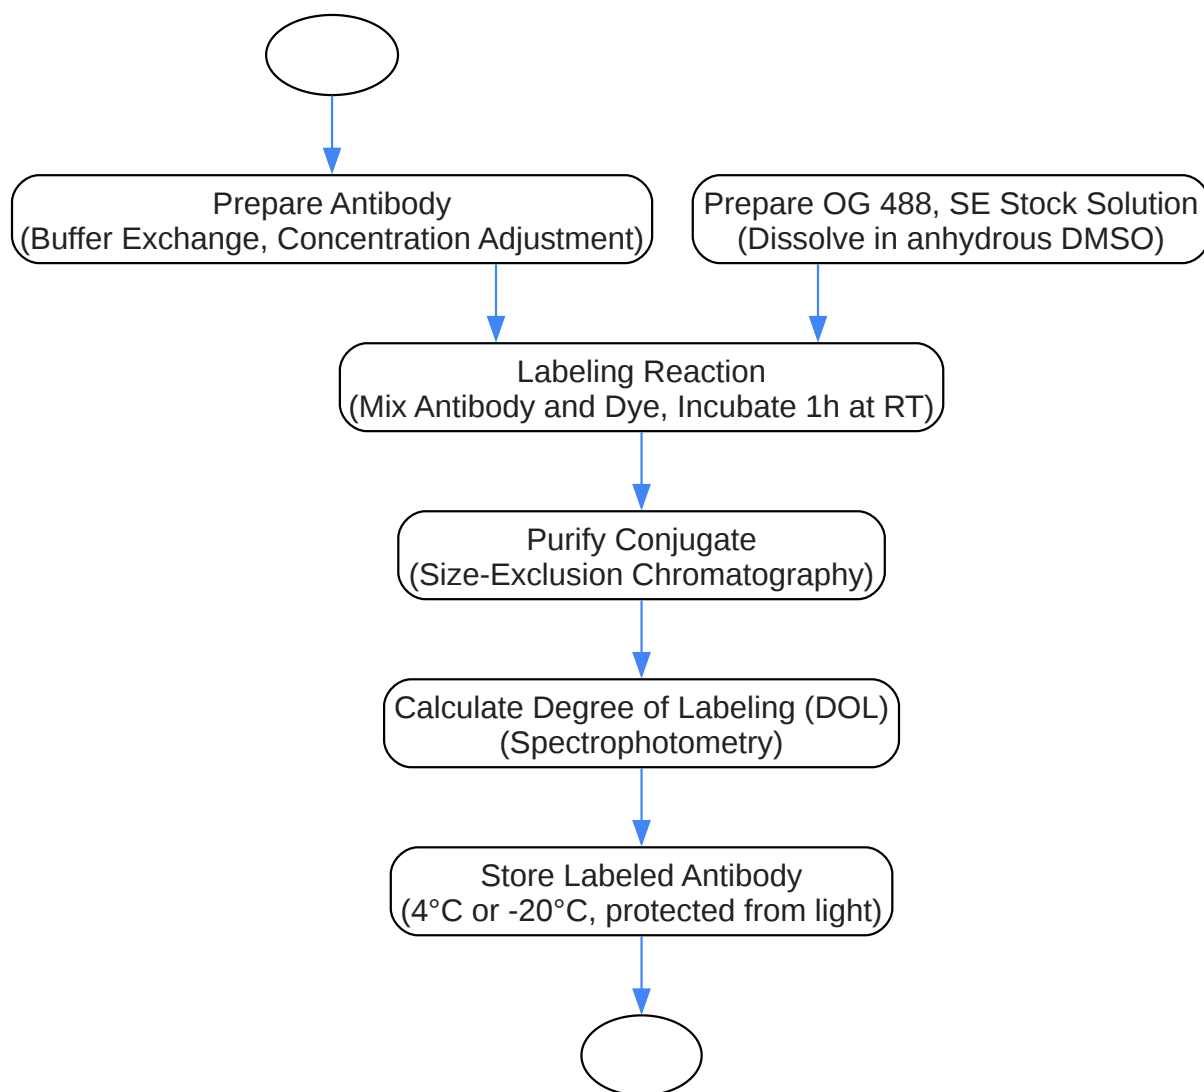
Prepare Antibody
(Buffer Exchange, Concentration Adjustment)

Prepare OG 488, SE Stock Solution
(Dissolve in anhydrous DMSO)

Labeling Reaction
(Mix Antibody and Dye, Incubate 1h at RT)

Purify Conjugate
(Size-Exclusion Chromatography)

Calculate Degree of Labeling (DOL)
(Spectrophotometry)

Store Labeled Antibody
(4°C or -20°C, protected from light)